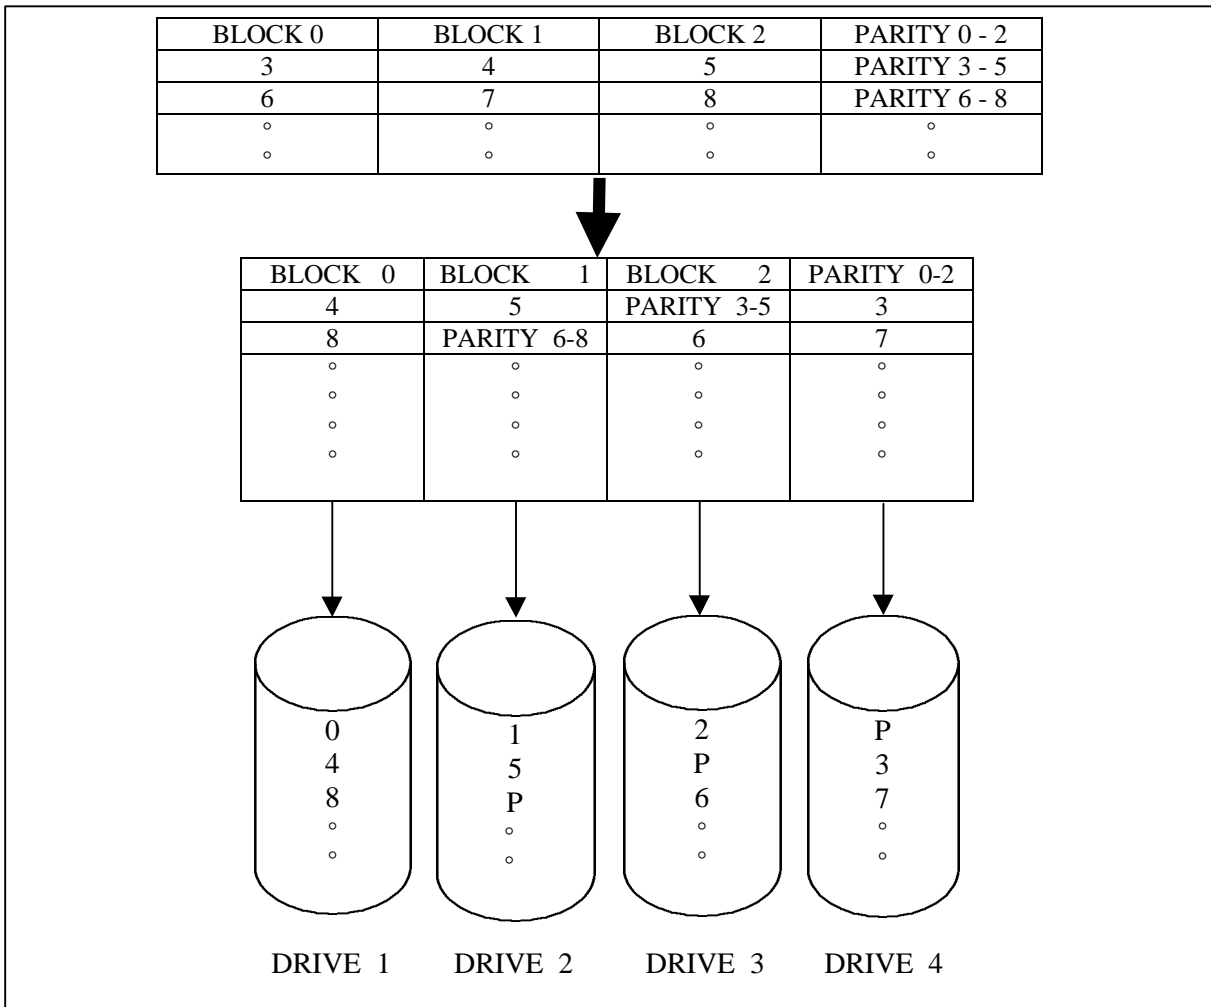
| BLOCK 0 | BLOCK 1 | BLOCK 2 | PARITY 0 - 2 |
|---|---|---|---|
| 3 | 4 | 5 | PARITY 3 - 5 |
| 6 | 7 | 8 | PARITY 6 - 8 |
| ◦ ◦ | ◦ ◦ | ◦ ◦ | ◦ ◦ |

| BLOCK 0 | BLOCK 1 | BLOCK 2 | PARITY 0-2 |
|---|---|---|---|
| 4 | 5 | PARITY 3-5 | 3 |
| 8 | PARITY 6-8 | 6 | 7 |
| ◦ ◦ ◦ ◦ | ◦ ◦ ◦ ◦ | ◦ ◦ ◦ ◦ | ◦ ◦ ◦ ◦ |

0
4
8
◦
◦

1
5
P
◦
◦

2
P
6
◦
◦

P
3
7
◦
◦

DRIVE 1 DRIVE 2 DRIVE 3 DRIVE 4